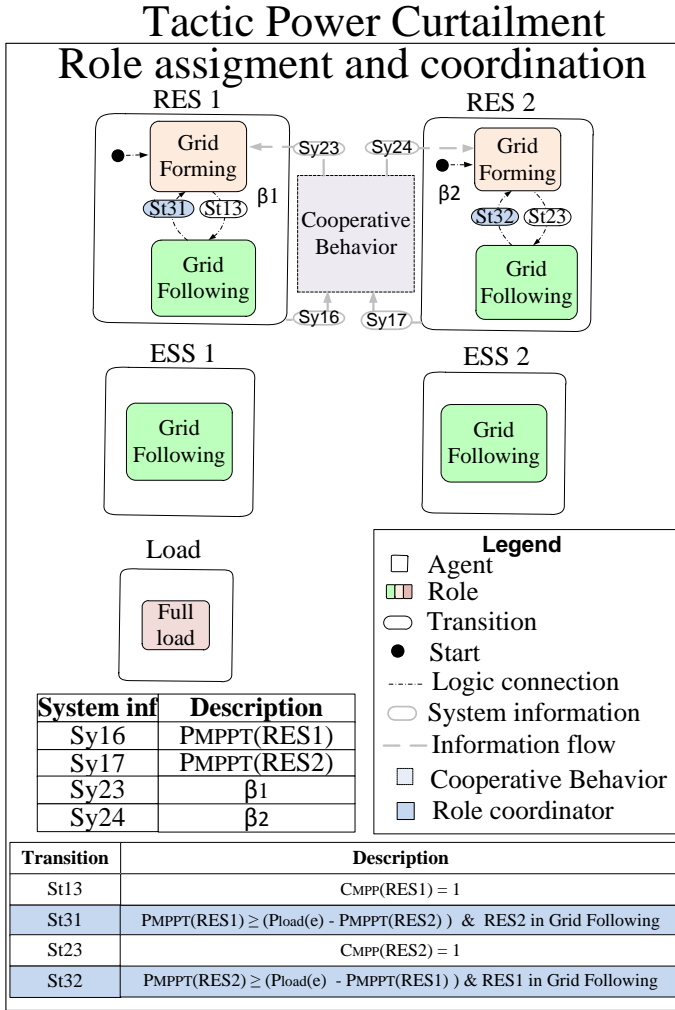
Tactic Power Curtailment

Role assigment and coordination

RES 1

Grid Forming

St31 St13

β1

Grid Following

Sy23

Sy24

Cooperative Behavior

Sy16

Sy17

RES 2

Grid Forming

β2

St32 St23

Grid Following

ESS 1

Grid Following

ESS 2

Grid Following

Load

Full load

Legend

Agent

Role

Transition

Start

Logic connection

System information

Information flow

Cooperative Behavior

Role coordinator

| System inf | Description |
|---|---|
| Sy16 | PMPPT(RES1) |
| Sy17 | PMPPT(RES2) |
| Sy23 | β1 |
| Sy24 | β2 |

| Transition | Description |
|---|---|
| St13 | CMPP(RES1) = 1 |
| St31 | PMPPT(RES1) ≥ (Pload(e) - PMPPT(RES2) ) & RES2 in Grid Following |
| St23 | CMPP(RES2) = 1 |
| St32 | PMPPT(RES2) ≥ (Pload(e) - PMPPT(RES1) ) & RES1 in Grid Following |